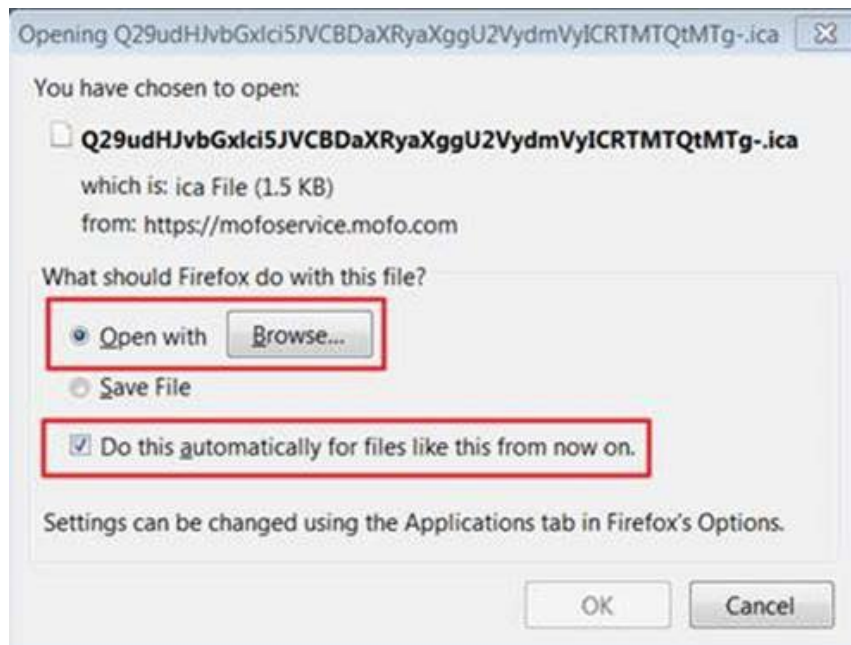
Opening Q29udHJvbGxlci5JVCBDaXRyaXggU2VydmVyICRTMTQtMTg-.ica

You have chosen to open:

Q29udHJvbGxlci5JVCBDaXRyaXggU2VydmVyICRTMTQtMTg-.ica

which is: ica File (1.5 KB)

from: https://mofoservice.mofo.com

What should Firefox do with this file?

Open with Browse...

Save File

Do this automatically for files like this from now on.

Settings can be changed using the Applications tab in Firefox's Options.

OK Cancel